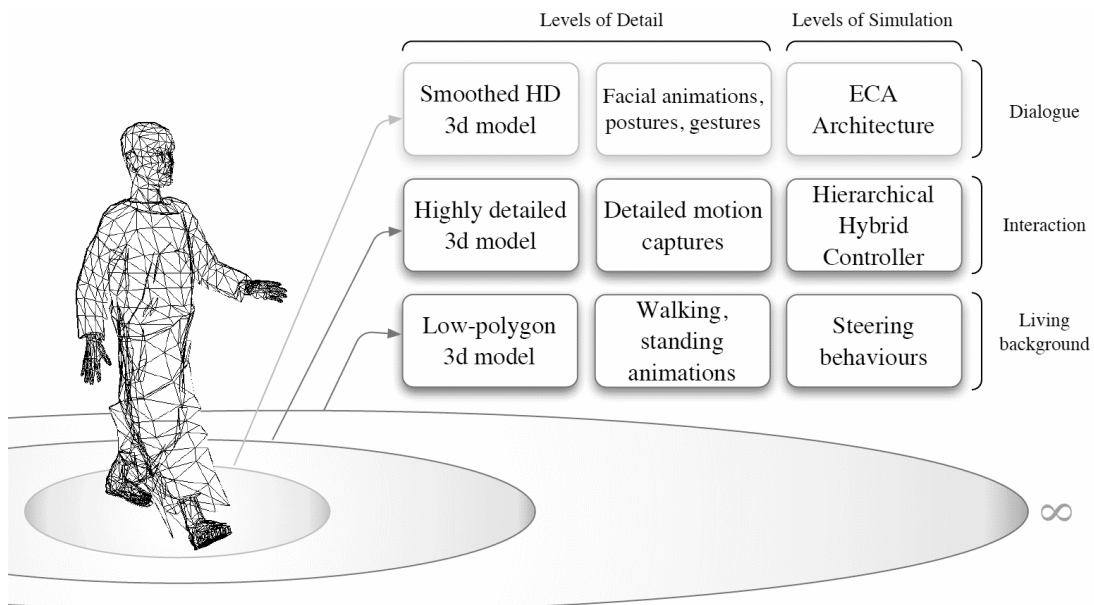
Levels of Detail

Levels of Simulation

Smoothed HD 3d model

Facial animations, postures, gestures

ECA Architecture

Dialogue

Highly detailed 3d model

Detailed motion captures

Hierarchical Hybrid Controller

Interaction

Low-polygon 3d model

Walking, standing animations

Steering behaviours

Living background

$\infty$